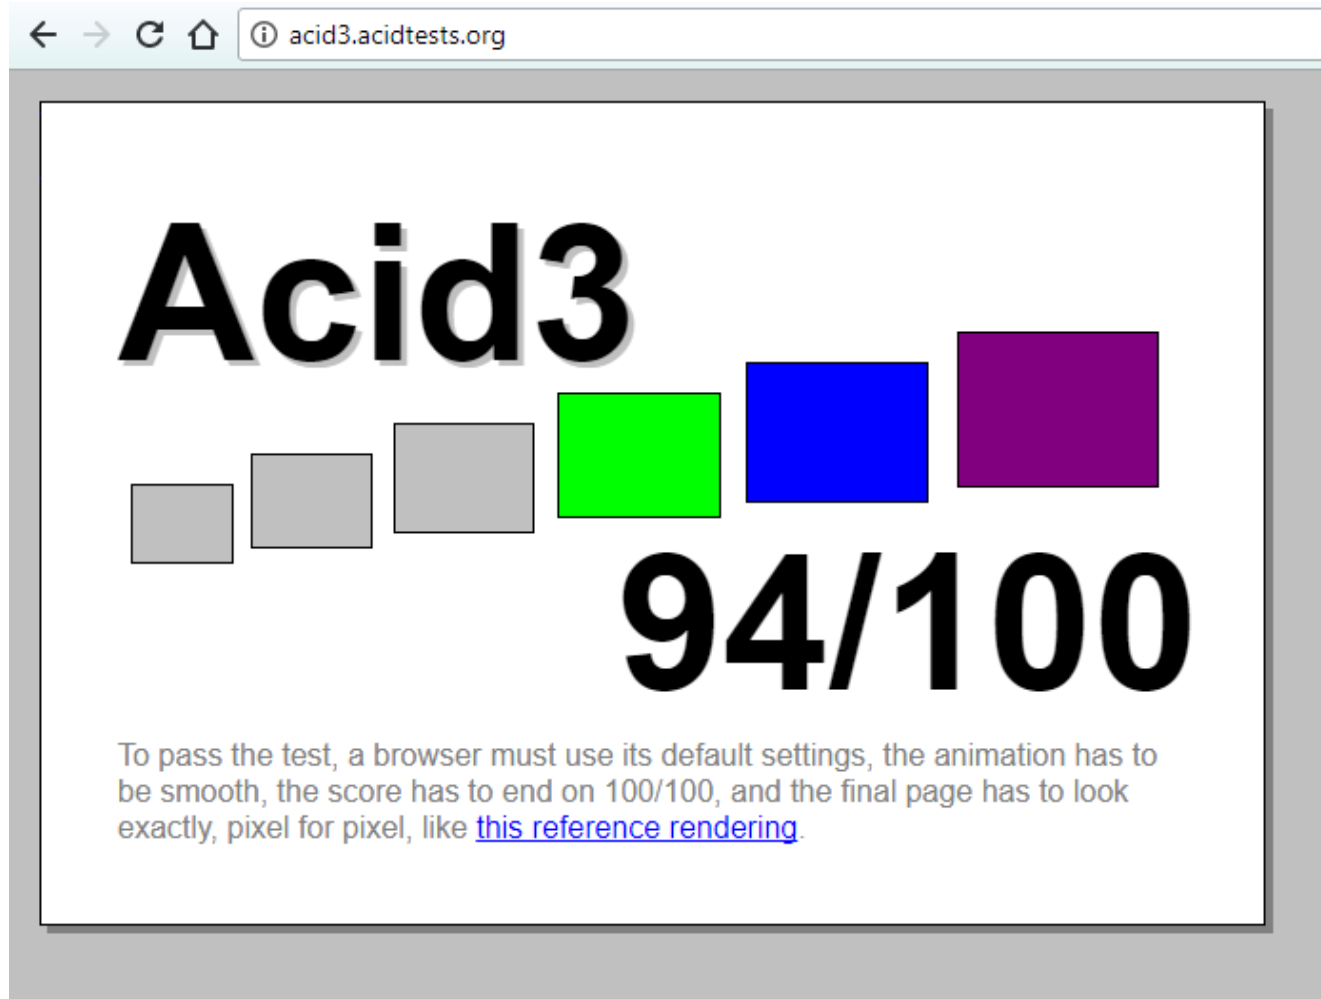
acid3.acidtests.org

Acid3

94/100

To pass the test, a browser must use its default settings, the animation has to be smooth, the score has to end on 100/100, and the final page has to look exactly, pixel for pixel, like this reference rendering.